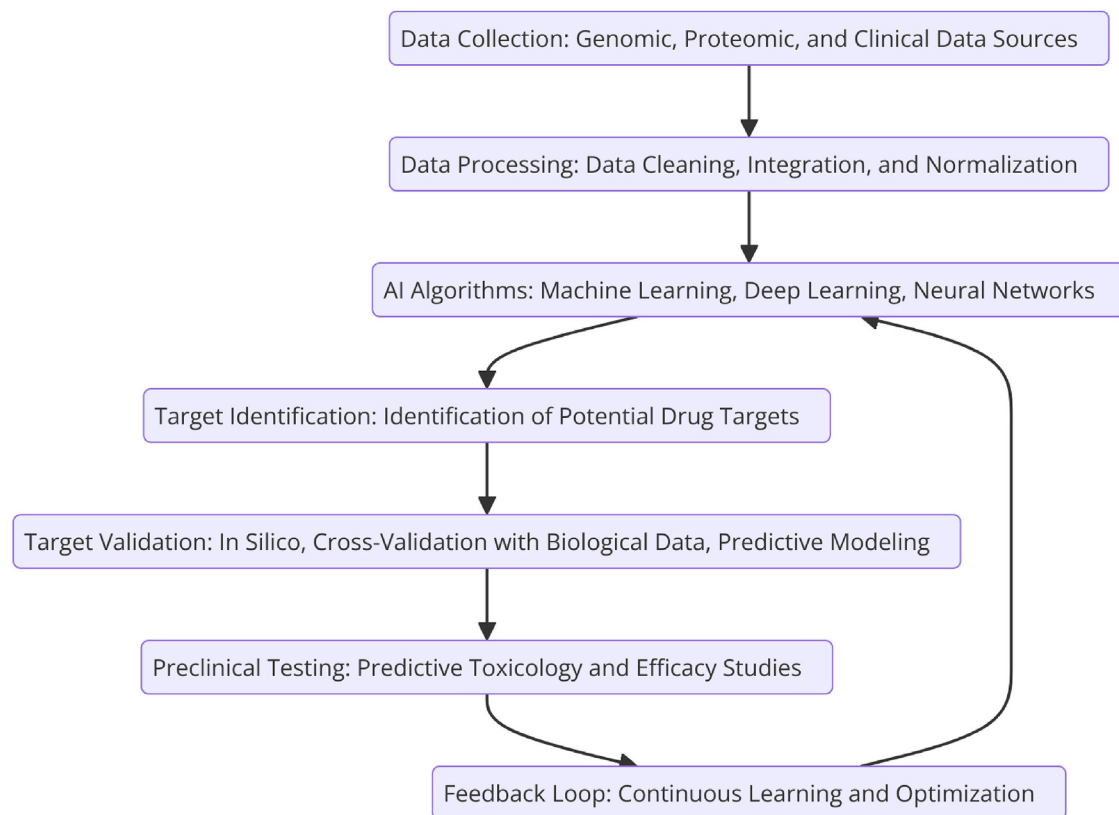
Data Collection: Genomic, Proteomic, and Clinical Data Sources

Data Processing: Data Cleaning, Integration, and Normalization

AI Algorithms: Machine Learning, Deep Learning, Neural Networks

Target Identification: Identification of Potential Drug Targets

Target Validation: In Silico, Cross-Validation with Biological Data, Predictive Modeling

Preclinical Testing: Predictive Toxicology and Efficacy Studies

Feedback Loop: Continuous Learning and Optimization